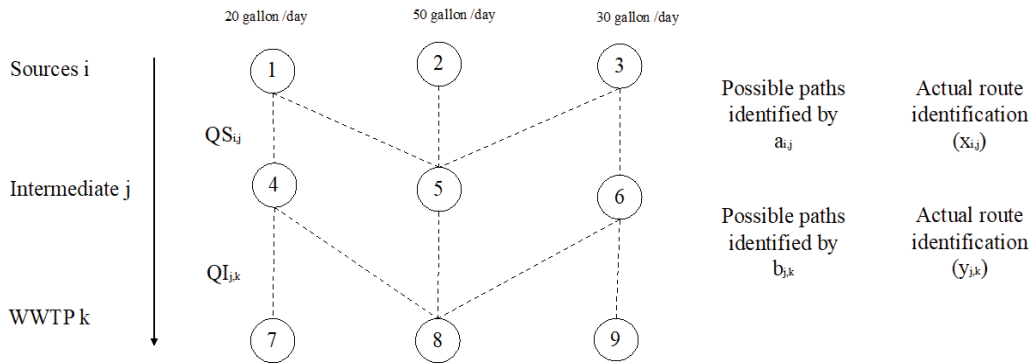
20 gallon /day

50 gallon /day

30 gallon /day

Sources i

1

2

3

$QS_{i,j}$

Intermediate j

4

5

6

$QI_{j,k}$

WWTP k

7

8

9

Possible paths identified by $a_{i,j}$

Actual route identification $(x_{i,j})$

Possible paths identified by $b_{j,k}$

Actual route identification $(y_{j,k})$